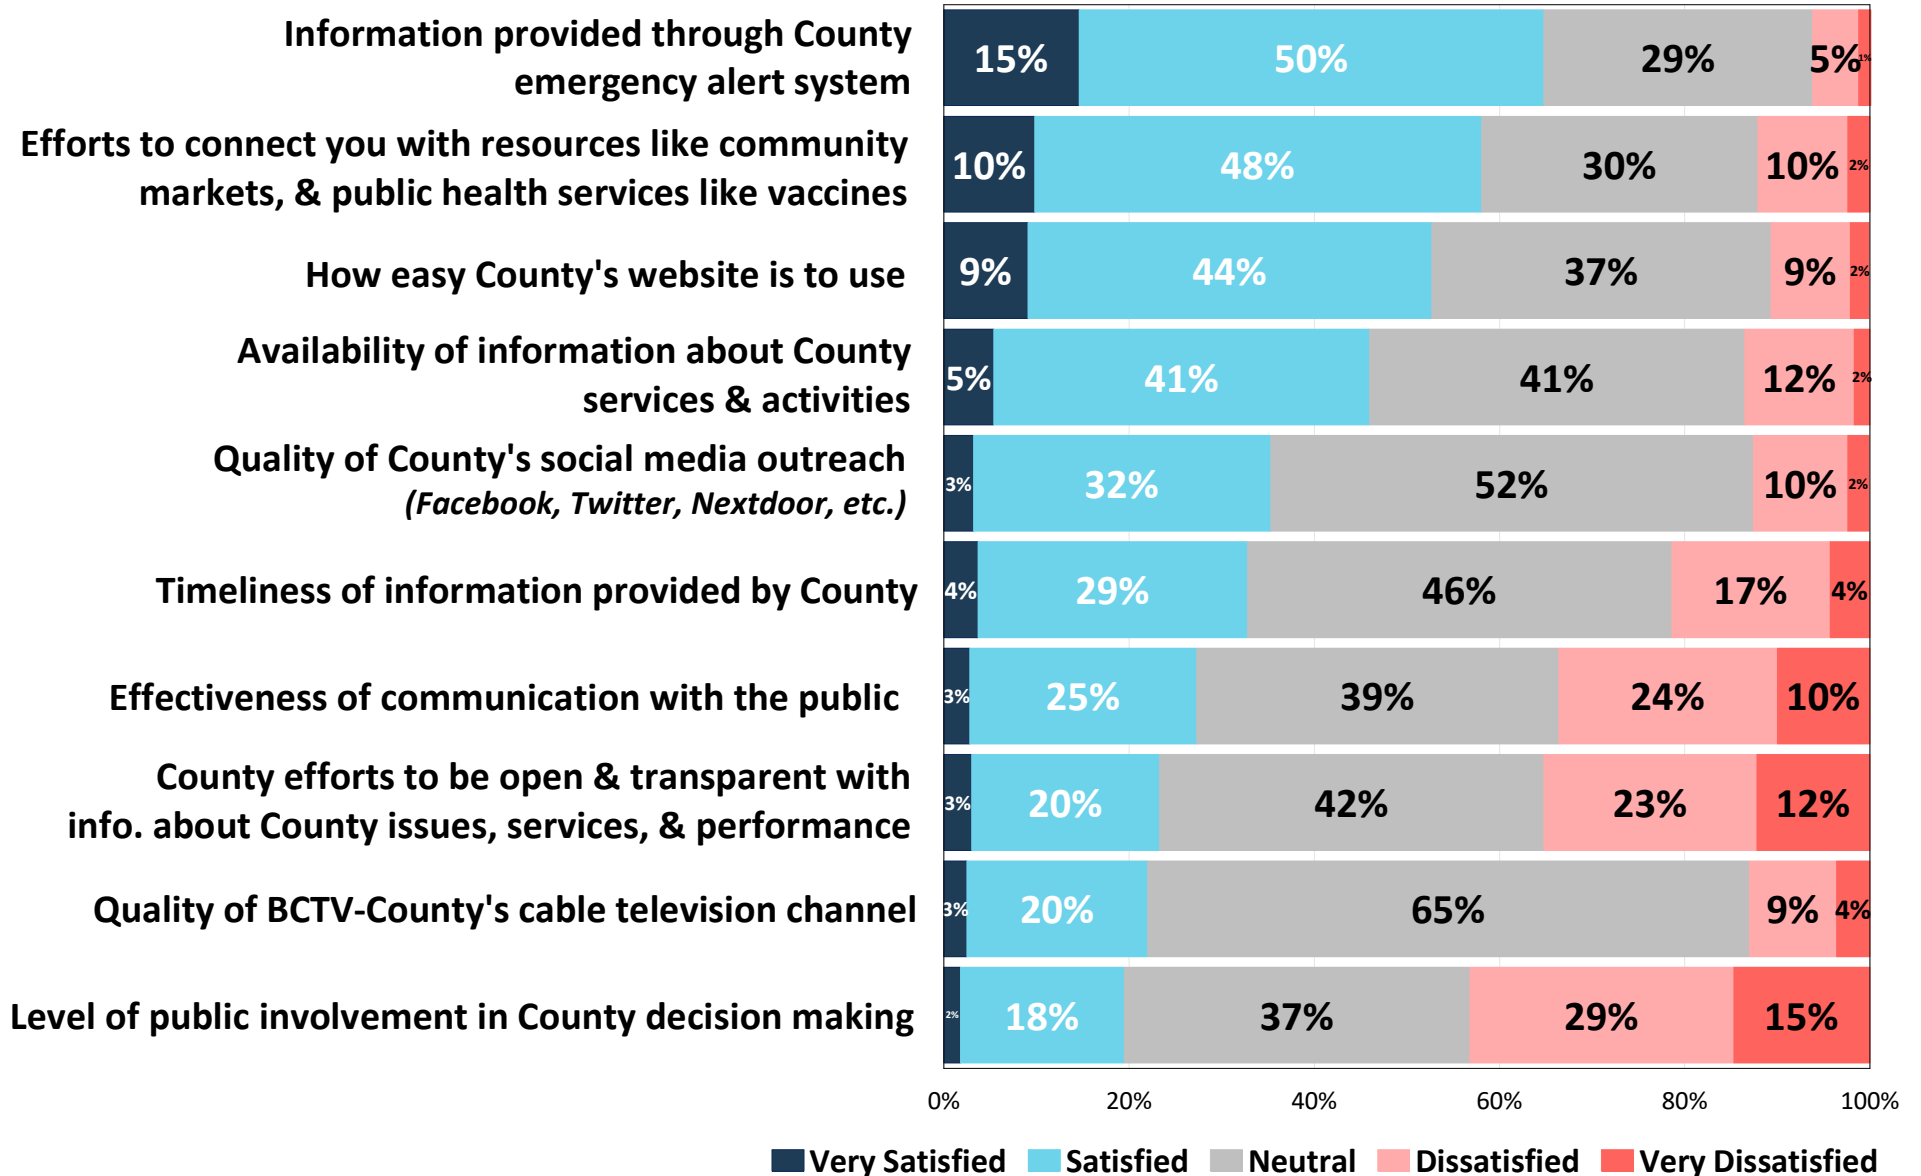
| | Very Satisfied | Satisfied | Neutral | Dissatisfied | Very Dissatisfied |
|---|---|---|---|---|---|
| Information provided through County emergency alert system | 15% | 50% | 29% | 5% | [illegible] |
| Efforts to connect you with resources like community markets, & public health services like vaccines | 10% | 48% | 30% | 10% | 2% |
| How easy County's website is to use | 9% | 44% | 37% | 9% | 2% |
| Availability of information about County services & activities | 5% | 41% | 41% | 12% | 2% |
| Quality of County's social media outreach *(Facebook, Twitter, Nextdoor, etc.)* | 3% | 32% | 52% | 10% | 2% |
| Timeliness of information provided by County | 4% | 29% | 46% | 17% | 4% |
| Effectiveness of communication with the public | 3% | 25% | 39% | 24% | 10% |
| County efforts to be open & transparent with info. about County issues, services, & performance | 3% | 20% | 42% | 23% | 12% |
| Quality of BCTV-County's cable television channel | 3% | 20% | 65% | 9% | 4% |
| Level of public involvement in County decision making | 2% | 18% | 37% | 29% | 15% |

0% 20% 40% 60% 80% 100%

Very Satisfied Satisfied Neutral Dissatisfied Very Dissatisfied